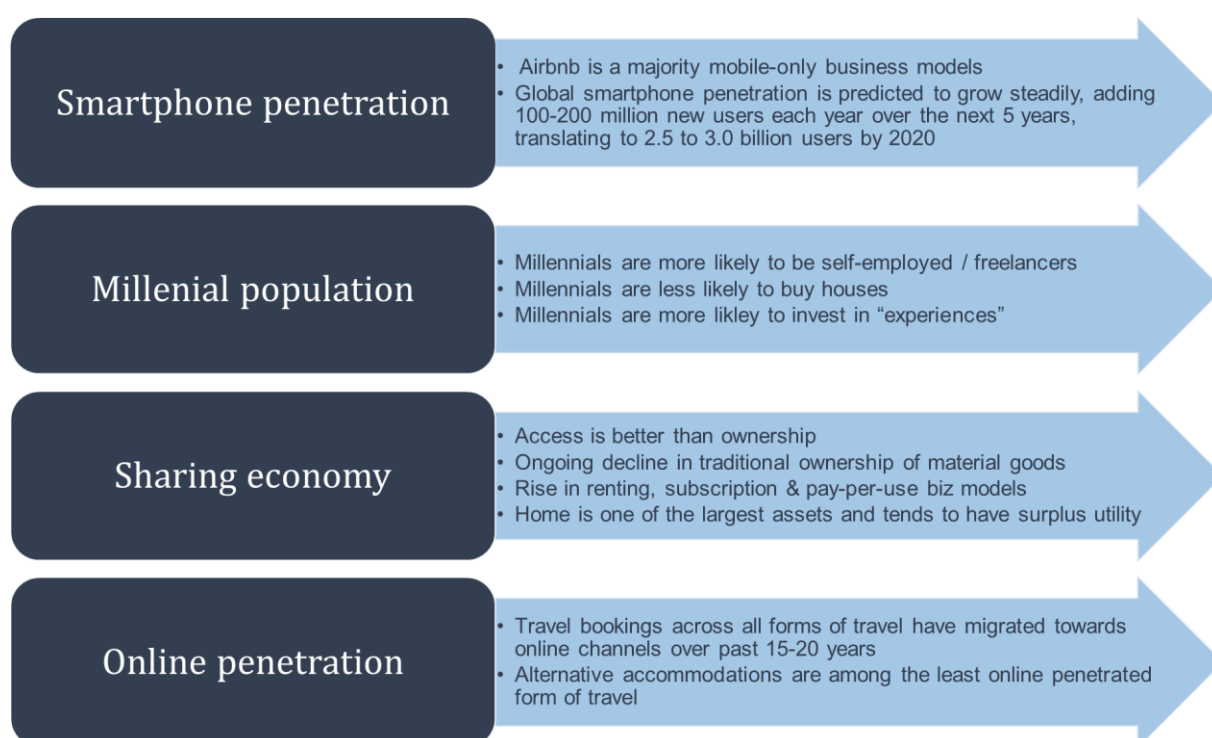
Smartphone penetration

• Airbnb is a majority mobile-only business models
• Global smartphone penetration is predicted to grow steadily, adding 100-200 million new users each year over the next 5 years, translating to 2.5 to 3.0 billion users by 2020

Millenial population

• Millennials are more likely to be self-employed / freelancers
• Millennials are less likely to buy houses
• Millennials are more likley to invest in "experiences"

Sharing economy

• Access is better than ownership
• Ongoing decline in traditional ownership of material goods
• Rise in renting, subscription & pay-per-use biz models
• Home is one of the largest assets and tends to have surplus utility

Online penetration

• Travel bookings across all forms of travel have migrated towards online channels over past 15-20 years
• Alternative accommodations are among the least online penetrated form of travel